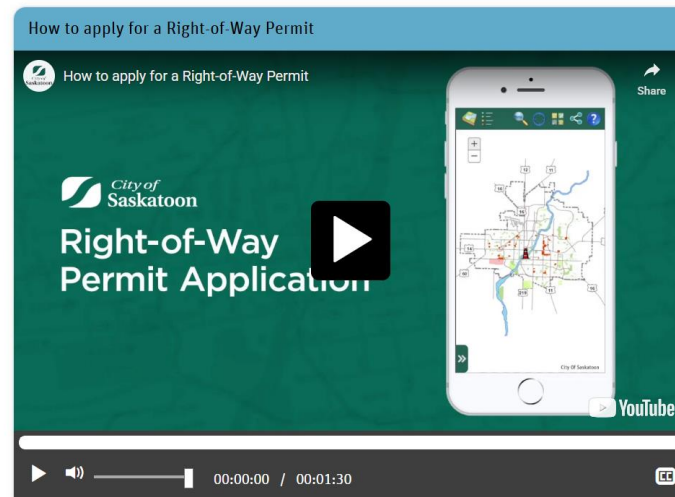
How to apply for a Right-of-Way Permit

City of Saskatoon

How to apply for a Right-of-Way Permit

Share

City of Saskatoon

Right-of-Way Permit Application

+
−

16
11
14
16
16
11
219
16
11

City Of Saskatoon

YouTube

00:00:00 / 00:01:30

CC